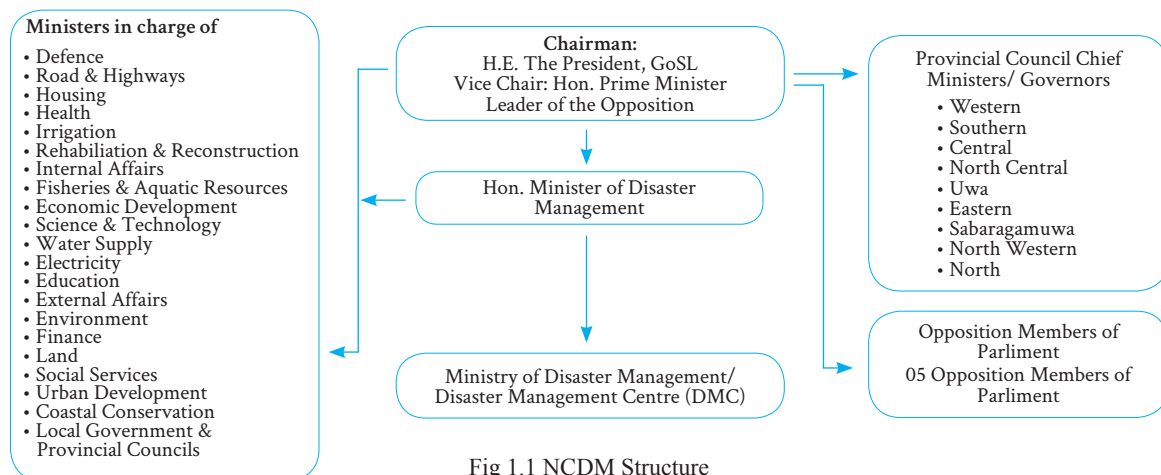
Chairman:
H.E. The President, GoSL
Vice Chair: Hon. Prime Minister
Leader of the Opposition

Ministers in charge of
• Defence
• Road & Highways
• Housing
• Health
• Irrigation
• Rehabiliation & Reconstruction
• Internal Affairs
• Fisheries & Aquatic Resources
• Economic Development
• Science & Technology
• Water Supply
• Electricity
• Education
• External Affairs
• Environment
• Finance
• Land
• Social Services
• Urban Development
• Coastal Conservation
• Local Government & Provincial Councils

Hon. Minister of Disaster Management

Ministry of Disaster Management/ Disaster Management Centre (DMC)

Provincial Council Chief Ministers/ Governors
• Western
• Southern
• Central
• North Central
• Uwa
• Eastern
• Sabaragamuwa
• North Western
• North

Opposition Members of Parliment
05 Opposition Members of Parliment

Fig 1.1 NCDM Structure